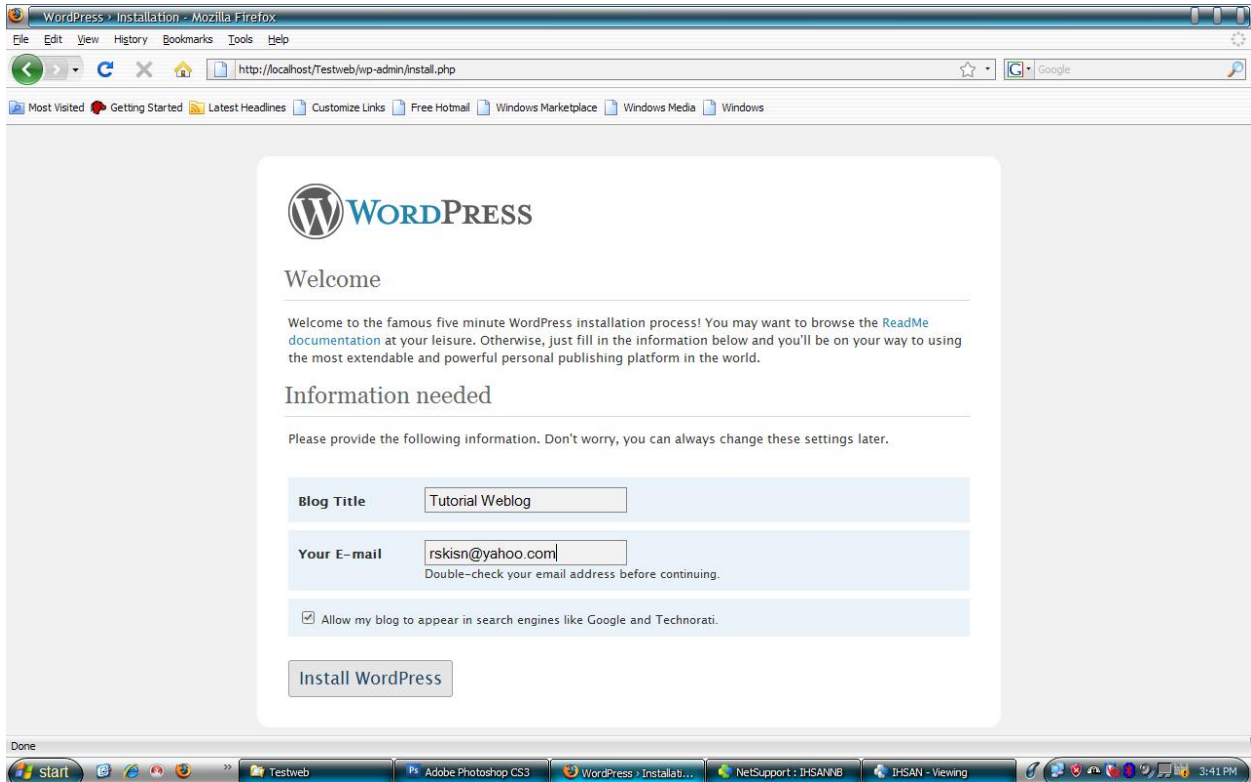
WordPress › Installation - Mozilla Firefox

File Edit View History Bookmarks Tools Help

http://localhost/Testweb/wp-admin/install.php

Google

Most Visited Getting Started Latest Headlines Customize Links Free Hotmail Windows Marketplace Windows Media Windows

WordPress

Welcome

Welcome to the famous five minute WordPress installation process! You may want to browse the ReadMe documentation at your leisure. Otherwise, just fill in the information below and you'll be on your way to using the most extendable and powerful personal publishing platform in the world.

Information needed

Please provide the following information. Don't worry, you can always change these settings later.

Blog Title Tutorial Weblog

Your E-mail rskisn@yahoo.com
Double-check your email address before continuing.

Allow my blog to appear in search engines like Google and Technorati.

Install WordPress

Done

start Testweb Adobe Photoshop CS3 WordPress › Installati... NetSupport : IHSANNB IHSAN - Viewing 3:41 PM